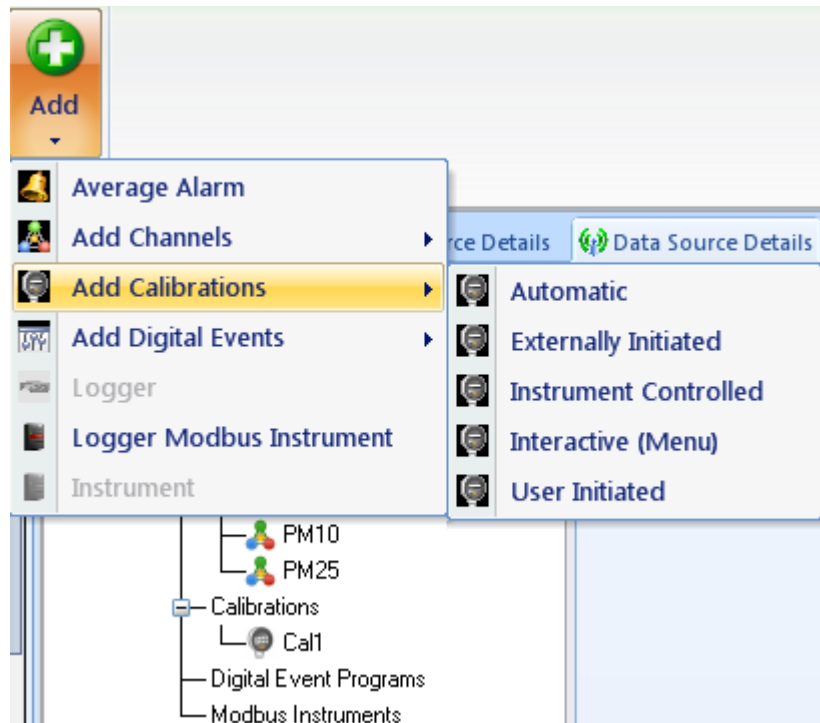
Add

Average Alarm
Add Channels
Add Calibrations
Add Digital Events
Logger
Logger Modbus Instrument
Instrument

rce Details
Data Source Details

Automatic
Externally Initiated
Instrument Controlled
Interactive (Menu)
User Initiated

PM10
PM25
Calibrations
Cal1
Digital Event Programs
Modbus Instruments